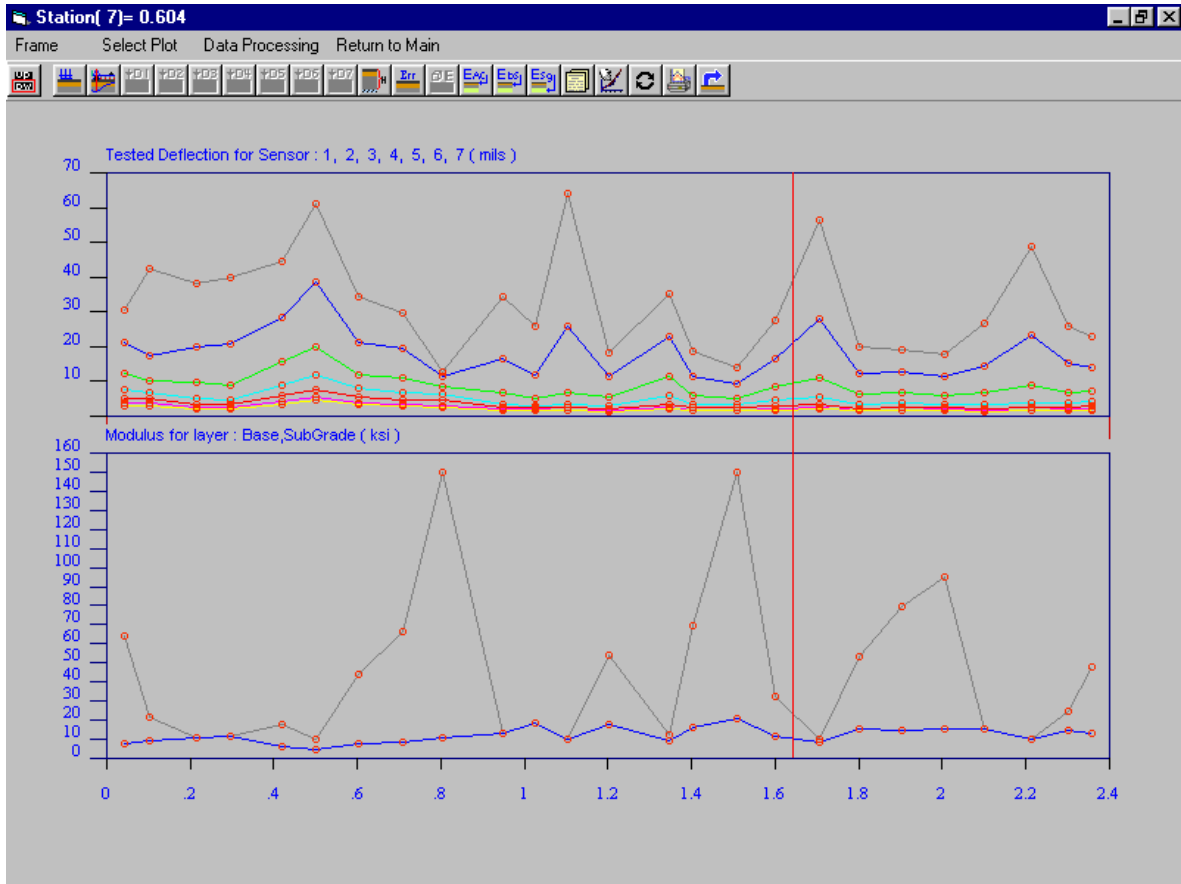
Station( 7)= 0.604

Frame Select Plot Data Processing Return to Main

+D1 +D2 +D3 +D4 +D5 +D6 +D7 Err EAC Ebs Esg

Tested Deflection for Sensor : 1, 2, 3, 4, 5, 6, 7 ( mils )

70
60
50
40
30
20
10

Modulus for layer : Base,SubGrade ( ksi )

160
150
140
130
120
110
100
90
80
70
60
50
40
30
20
10
0

0 .2 .4 .6 .8 1 1.2 1.4 1.6 1.8 2 2.2 2.4